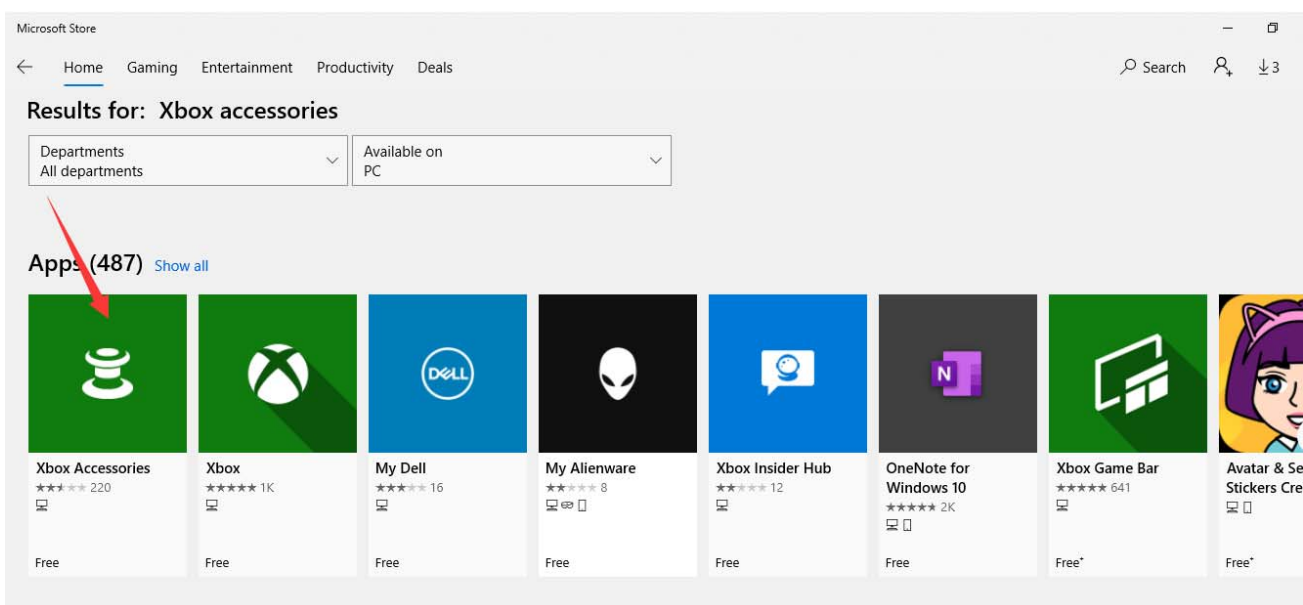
Microsoft Store

Home Gaming Entertainment Productivity Deals

Search 3

Results for: Xbox accessories

Departments
All departments

Available on
PC

Apps (487) Show all

Xbox Accessories
★★★★★ 220
Free

Xbox
★★★★★ 1K
Free

My Dell
★★★★★ 16
Free

My Alienware
★★★★★ 8
Free

Xbox Insider Hub
★★★★★ 12
Free

OneNote for Windows 10
★★★★★ 2K
Free

Xbox Game Bar
★★★★★ 641
Free⁺

Avatar & Se
Stickers Cre
Free⁺